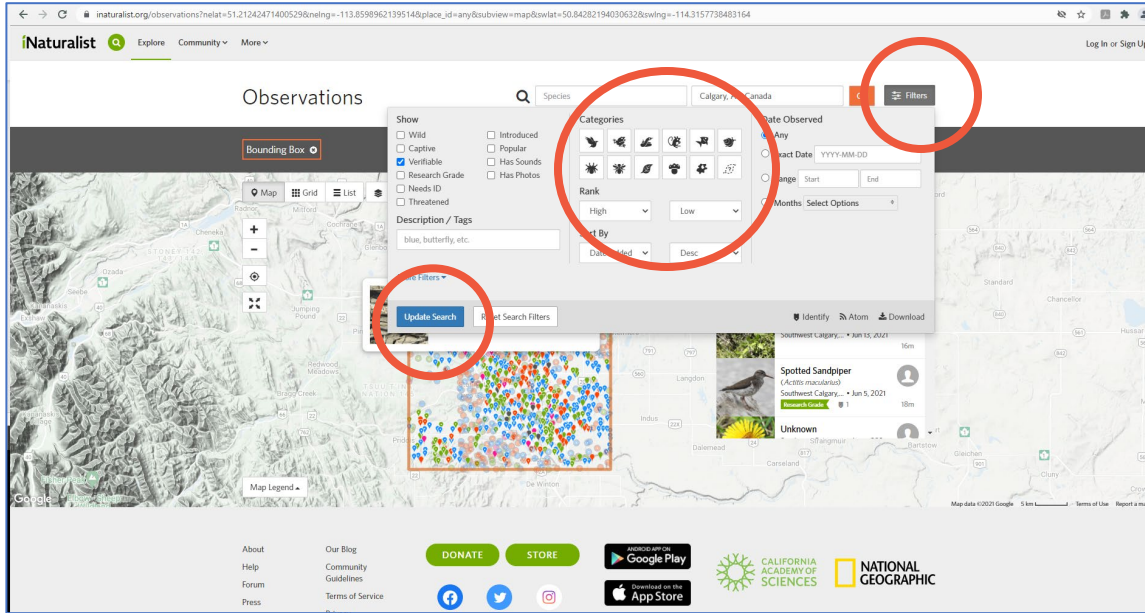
inaturalist.org/observations?nelat=51.21242471400529&nelng=-113.85989621395148&place_id=any&subview=map&swlat=50.842821940306328&swlng=-114.3157738483164

iNaturalist Explore Community More

Log In or Sign Up

Observations

Species Calgary, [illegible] Canada

Filters

Bounding Box

Map Grid List

Show
Wild
Captive
Verifiable
Research Grade
Needs ID
Threatened
Introduced
Popular
Has Sounds
Has Photos

Description / Tags
blue, butterfly, etc.

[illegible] Filters

Categories

Rank
High
Low

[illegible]rt By
Date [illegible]dded
Desc

Date Observed
Any
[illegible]xact Date YYYY-MM-DD
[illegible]ange Start End
Months Select Options

Update Search
R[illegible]et Search Filters

Identify Atom Download

Southwest Calgary,... • Jun 13, 2021
16m

Spotted Sandpiper
(Actitis macularius)
Southwest Calgary,... • Jun 5, 2021
Research Grade 1
18m

Unknown

Radnor
Mitford
Cochrane
Cheeekla
Ozada
Sleebe
Kananaskis
Exshaw
Redwood Meadows
Bragg Creek
Langdon
Indus
Dalemead
Carseland
Standard
Chancellor
Hussar
Gleichen
Cluny
Bow
De Winton

Map Legend

Google
Map data ©2021 Google 5 km Terms of Use Report a map error

About
Help
Forum
Press
Our Blog
Community Guidelines
Terms of Service

DONATE
STORE

ANDROID APP ON Google Play
Download on the App Store

CALIFORNIA ACADEMY OF SCIENCES
NATIONAL GEOGRAPHIC